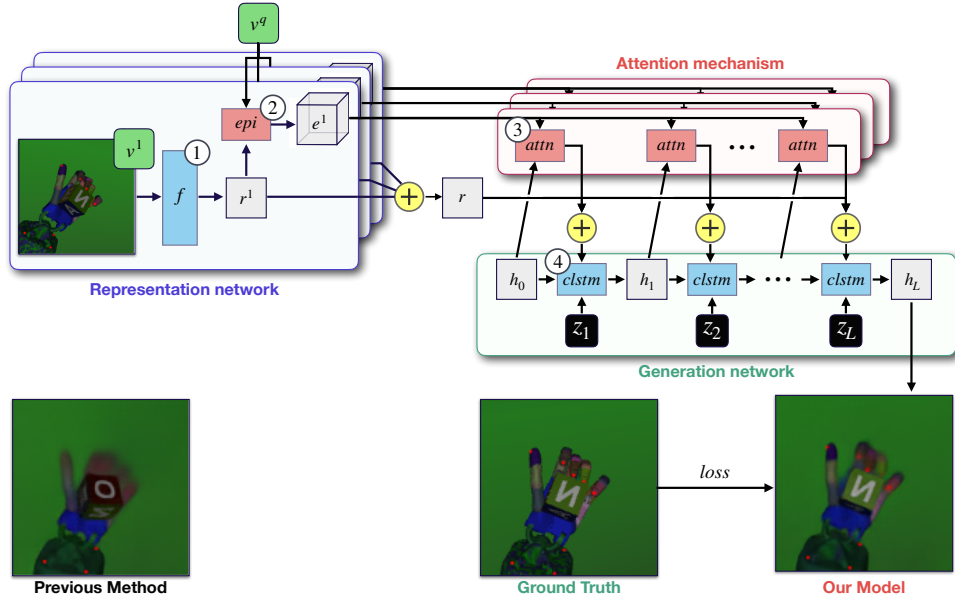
$v^q$

Attention mechanism

$v^1$

1

$f$

$epi$

2

$e^1$

$r^1$

$r$

3

$attn$

$attn$

$\cdots$

$attn$

Representation network

4

$h_0$

$clstm$

$h_1$

$clstm$

$\cdots$

$clstm$

$h_L$

$z_1$

$z_2$

$z_L$

Generation network

$loss$

Previous Method

Ground Truth

Our Model